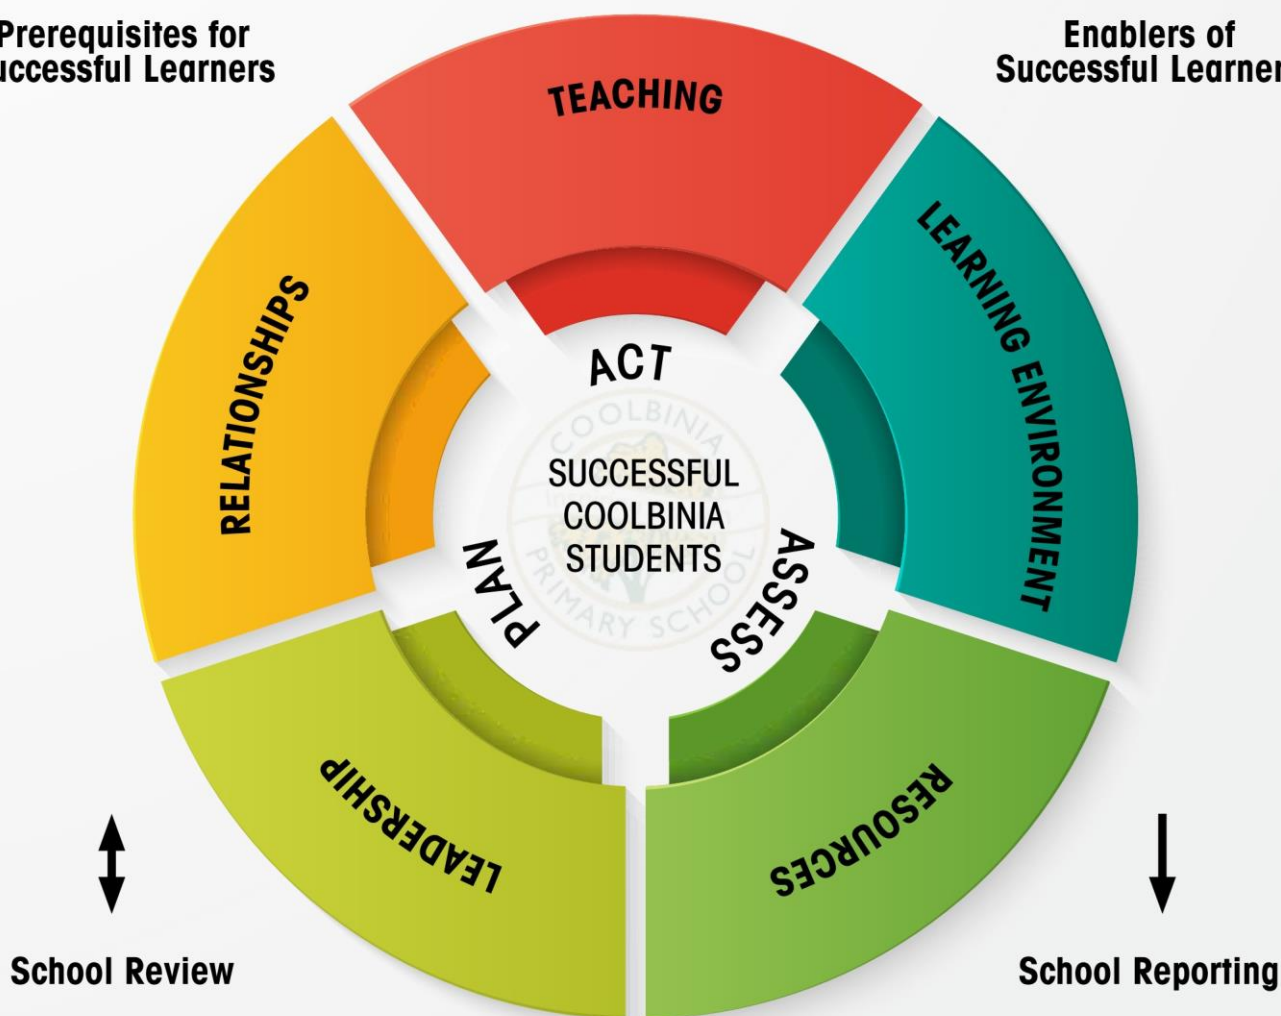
Prerequisites for
uccessful Learners

Enablers of
Successful Learner

TEACHING

RELATIONSHIPS

LEARNING ENVIRONMENT

ACT

COOLBINIA

SUCCESSFUL
COOLBINIA
STUDENTS

PRIMARY SCHOOL

PLAN

ASSESS

LEADERSHIP

RESOURCES

School Review

School Reporting